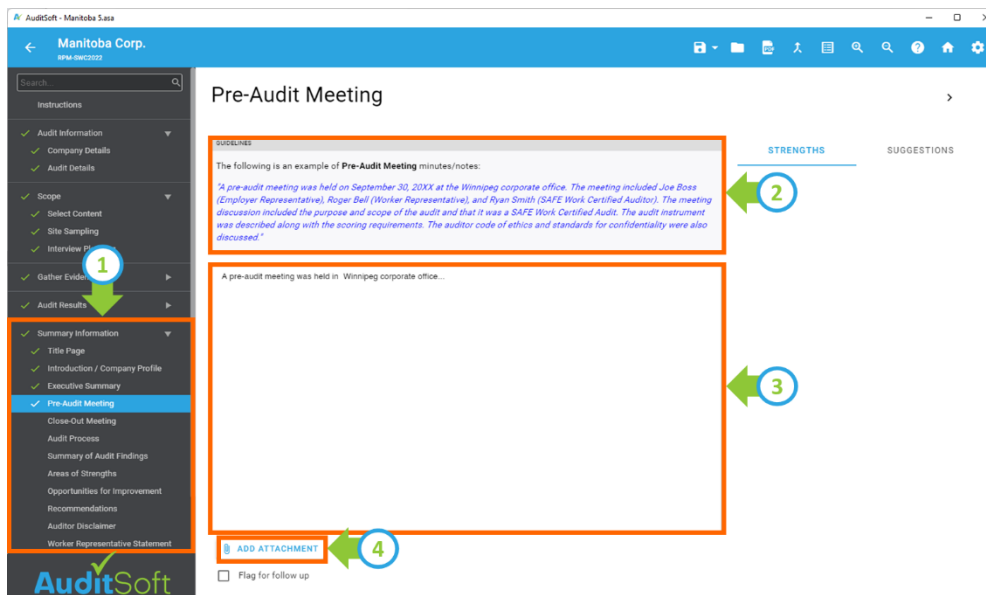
AuditSoft - Manitoba 5.asa

Manitoba Corp.
RPM-SWC2022

Search...

Instructions

Audit Information
Company Details
Audit Details

Scope
Select Content
Site Sampling
Interview Pl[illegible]

Gather Evide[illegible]

Audit Results

Summary Information
Title Page
Introduction / Company Profile
Executive Summary
Pre-Audit Meeting
Close-Out Meeting
Audit Process
Summary of Audit Findings
Areas of Strengths
Opportunities for Improvement
Recommendations
Auditor Disclaimer
Worker Representative Statement

AuditSoft

Pre-Audit Meeting

GUIDELINES

The following is an example of **Pre-Audit Meeting** minutes/notes:

"A pre-audit meeting was held on September 30, 20XX at the Winnipeg corporate office. The meeting included Joe Boss (Employer Representative), Roger Bell (Worker Representative), and Ryan Smith (SAFE Work Certified Auditor). The meeting discussion included the purpose and scope of the audit and that it was a SAFE Work Certified Audit. The audit instrument was described along with the scoring requirements. The auditor code of ethics and standards for confidentiality were also discussed."

STRENGTHS

SUGGESTIONS

A pre-audit meeting was held in Winnipeg corporate office...

ADD ATTACHMENT

Flag for follow up

1

2

3

4